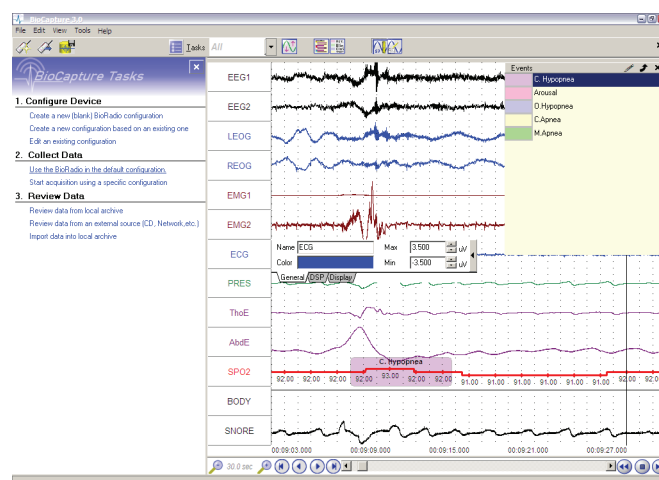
BioCapture 3.0

File Edit View Tools Help

Tasks All

BioCapture Tasks

1. Configure Device

Create a new (blank) BioRadio configuration
Create a new configuration based on an existing one
Edit an existing configuration

2. Collect Data

Use the BioRadio in the default configuration.
Start acquisition using a specific configuration

3. Review Data

Review data from local archive
Review data from an external source (CD, Network,etc.)
Import data into local archive

EEG1
EEG2
LEOG
REOG
EMG1
EMG2
ECG
PRES
ThoE
AbdE
SPO2
BODY
SNORE

Events

| C. Hypopnea |
| Arousal |
| O.Hypopnea |
| C.Apnea |
| M.Apnea |

Name ECG Max 3.500 uV
Color Min -3.500 uV

General DSP Display

C. Hypopnea

92.00 92.00 92.00 92.00 93.00 92.00 92.00 91.00 91.00 91.00 91.00 91.00 92.00

93.00

00:09:03.000 00:09:09.000 00:09:15.000 00:09:21.000 00:09:27.000

30.0 sec